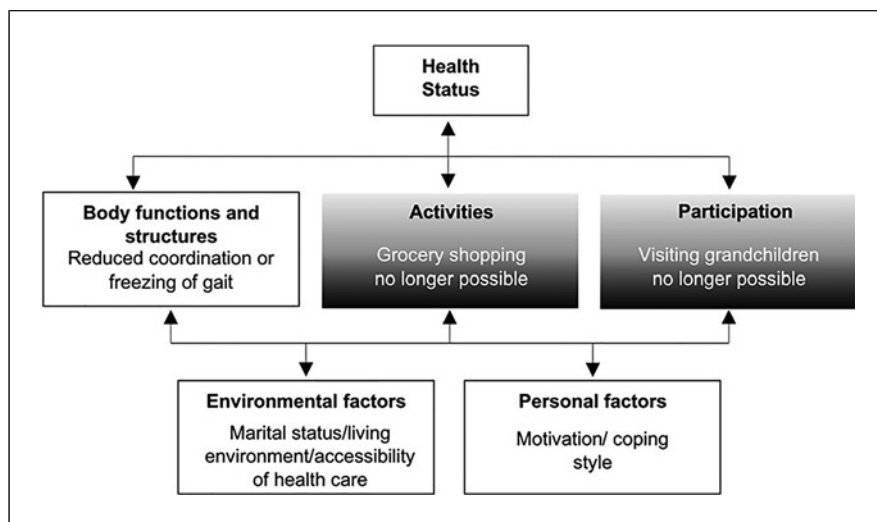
Health Status

Body functions and structures
Reduced coordination or freezing of gait

Activities
Grocery shopping no longer possible

Participation
Visiting grandchildren no longer possible

Environmental factors
Marital status/living environment/accessibility of health care

Personal factors
Motivation/ coping style